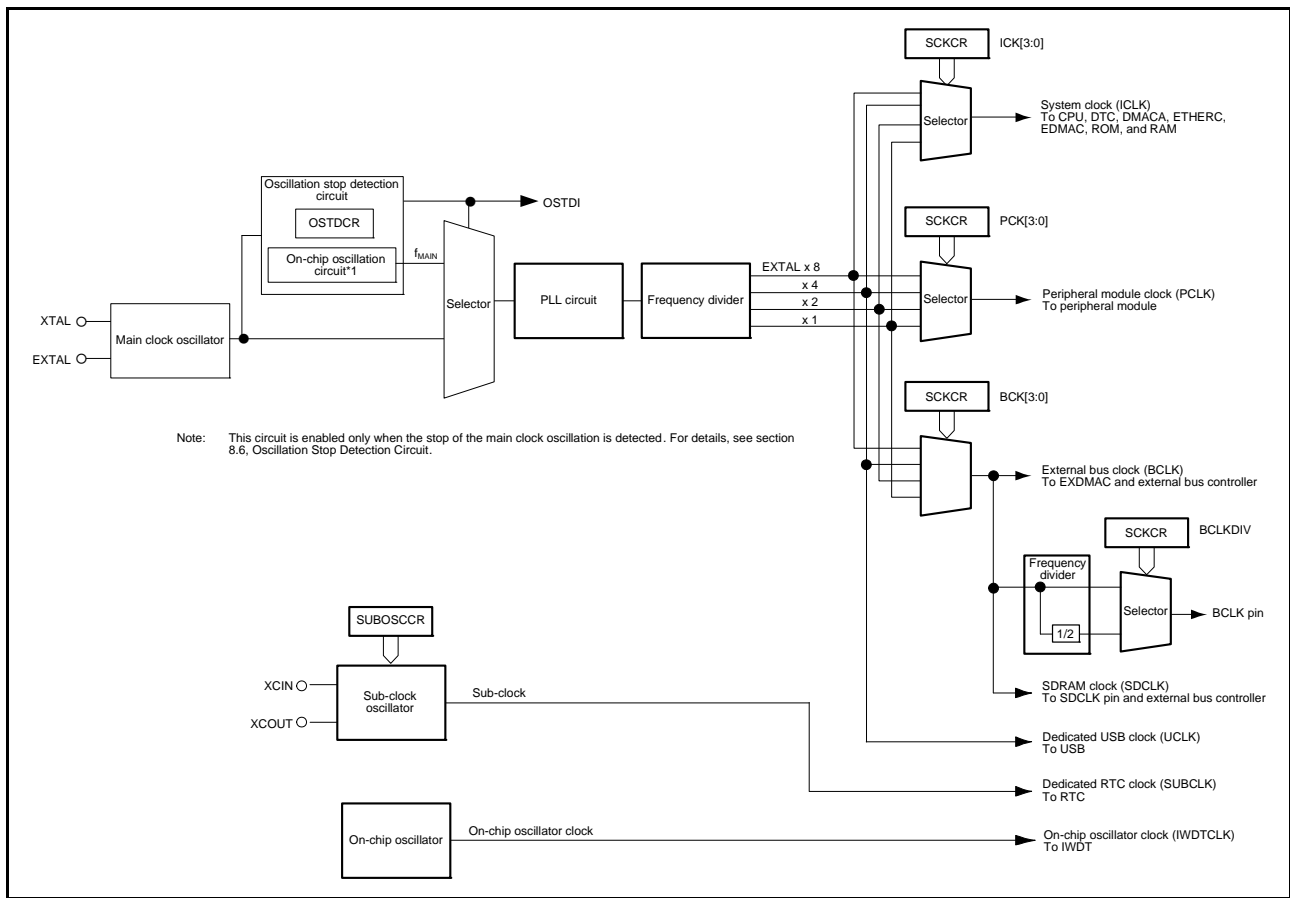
SCKCR ICK[3:0]

Selector

System clock (ICLK)
To CPU, DTC, DMACA, ETHERC, EDMAC, ROM, and RAM

Oscillation stop detection circuit

OSTDCR

On-chip oscillation circuit*1

$f_{MAIN}$

OSTDI

Selector

SCKCR PCK[3:0]

XTAL

EXTAL

Main clock oscillator

PLL circuit

Frequency divider

EXTAL x 8

x 4

x 2

x 1

Selector

Peripheral module clock (PCLK)
To peripheral module

SCKCR BCK[3:0]

Note: This circuit is enabled only when the stop of the main clock oscillation is detected. For details, see section 8.6, Oscillation Stop Detection Circuit.

External bus clock (BCLK)
To EXDMAC and external bus controller

SCKCR BCLKDIV

Frequency divider

1/2

Selector

BCLK pin

SUBOSCCR

XCIN

XCOUT

Sub-clock oscillator

Sub-clock

SDRAM clock (SDCLK)
To SDCLK pin and external bus controller

Dedicated USB clock (UCLK)
To USB

Dedicated RTC clock (SUBCLK)
To RTC

On-chip oscillator

On-chip oscillator clock

On-chip oscillator clock (IWDTCLK)
To IWDT